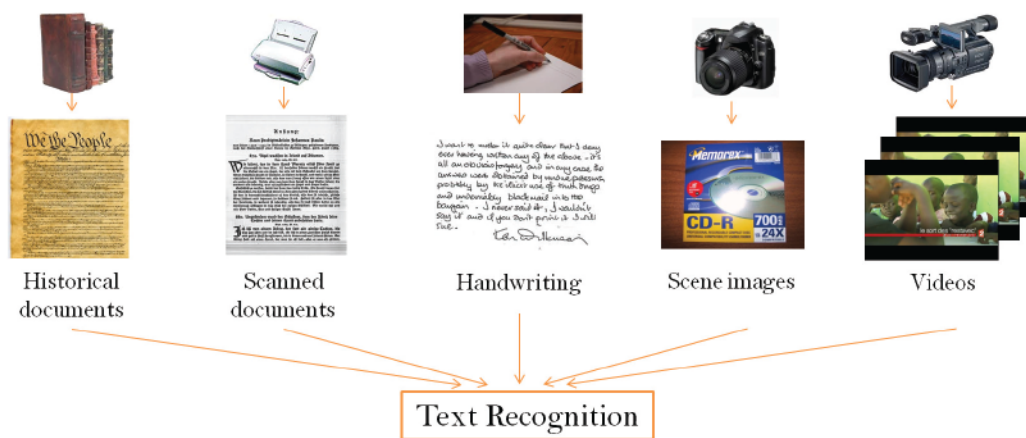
We the People

I want to make it quite clear that I deny ever having written any of the above. It's all an obvious forgery and in any case the answers were obtained by undue pressure probably by the illicit use of truth drugs and undeniably blackmail into the bargain. I never said it, I wouldn't say it and if you don't print it I will sue.

Memorex

CD-R

700

24X

Historical documents

Scanned documents

Handwriting

Scene images

Videos

Text Recognition